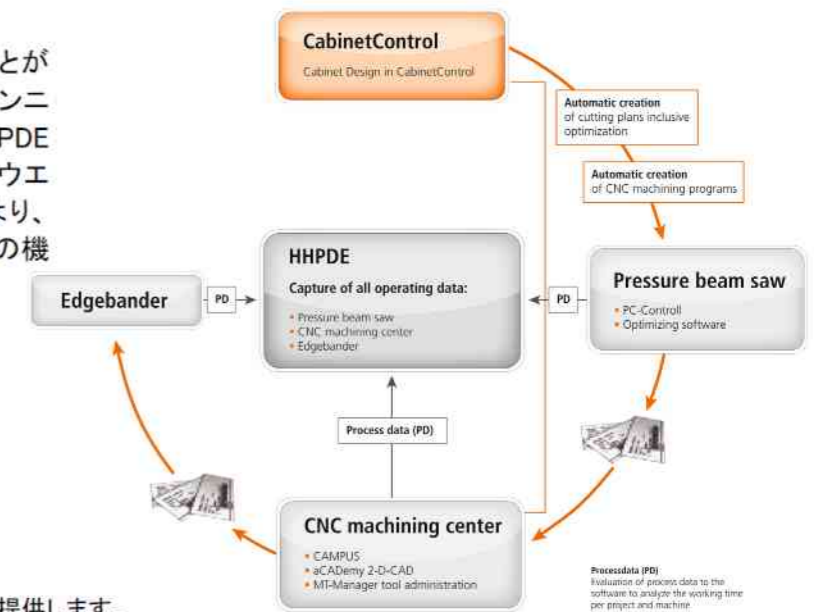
とが
ンニ
PDE
ウエ
より、
の機

CabinetControl
Cabinet Design in CabinetControl

Automatic creation
of cutting plans inclusive optimization

Automatic creation
of CNC machining programs

HHPDE
Capture of all operating data:
• Pressure beam saw
• CNC machining center
• Edgebander

Edgebander

PD

PD

Pressure beam saw
• PC-Controll
• Optimizing software

Process data (PD)

CNC machining center
• CAMPUS
• aCADemy 2-D-CAD
• MT-Manager tool administration

Processdata (PD)
Evaluation of process data to the software to analyze the working time per project and machine

提供します。